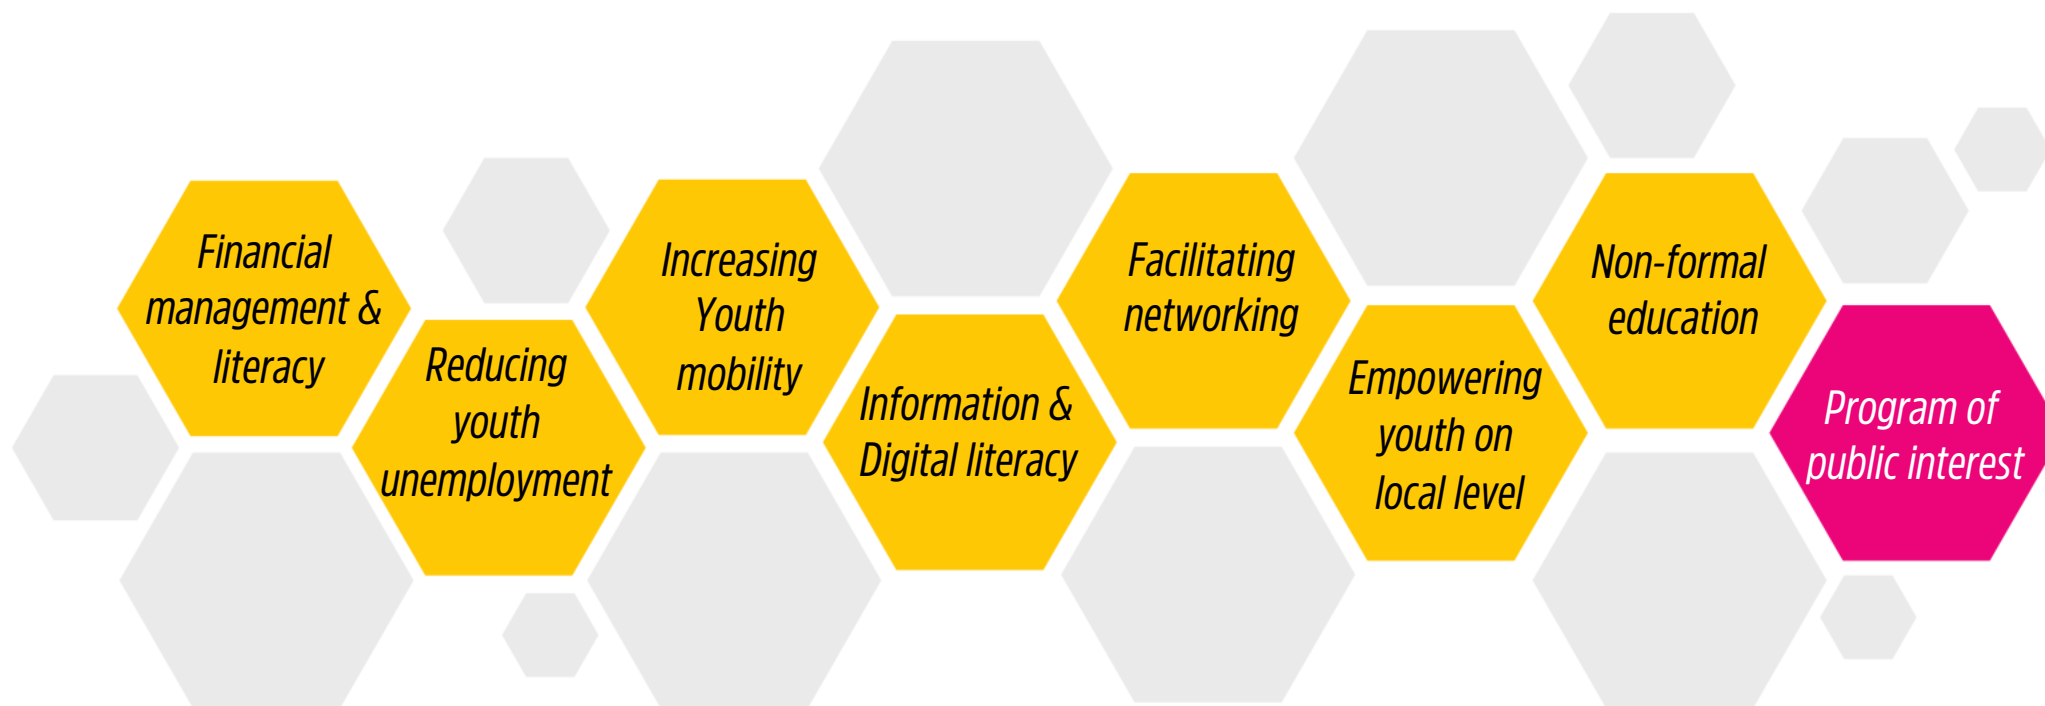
Financial management & literacy

Reducing youth unemployment

Increasing Youth mobility

Information & Digital literacy

Facilitating networking

Empowering youth on local level

Non-formal education

Program of public interest